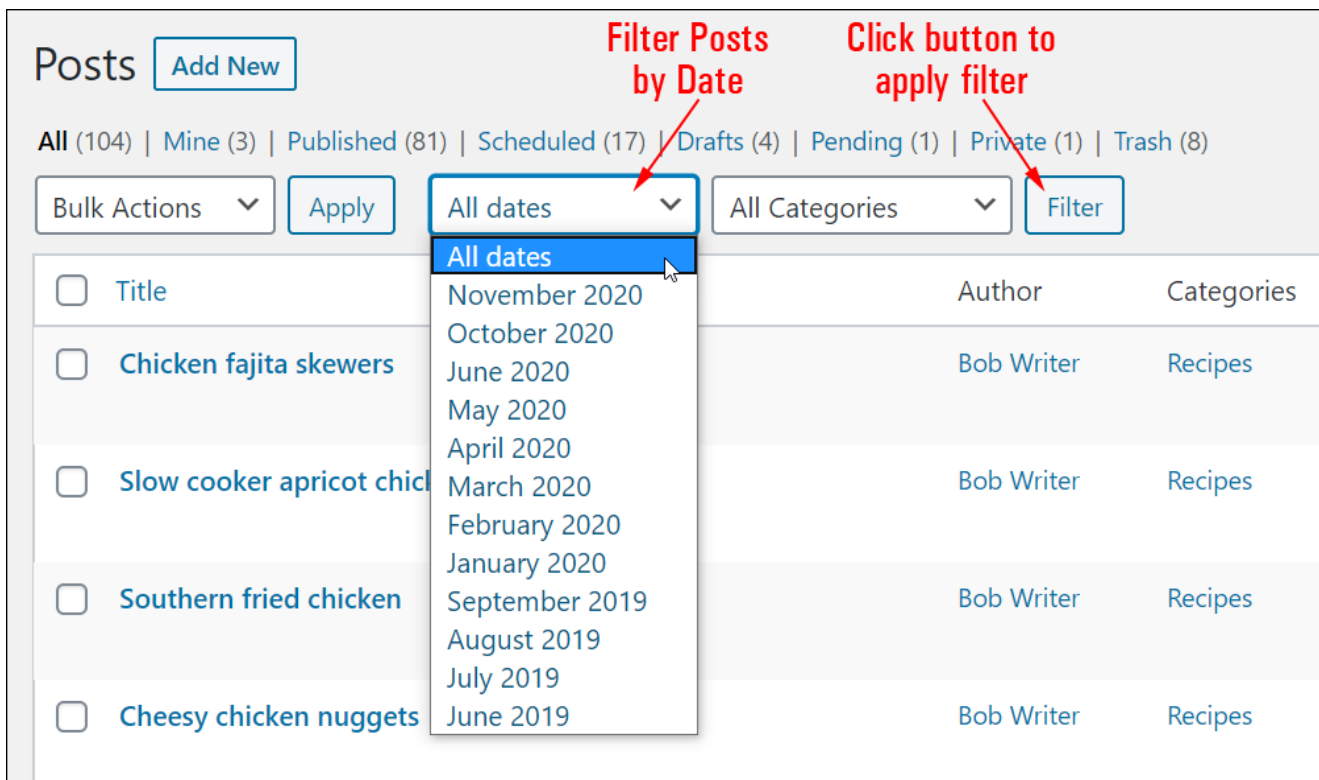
Posts Add New

Filter Posts by Date

Click button to apply filter

All (104) | Mine (3) | Published (81) | Scheduled (17) | Drafts (4) | Pending (1) | Private (1) | Trash (8)

Bulk Actions Apply All dates All Categories Filter

All dates
November 2020
October 2020
June 2020
May 2020
April 2020
March 2020
February 2020
January 2020
September 2019
August 2019
July 2019
June 2019

| Title | Author | Categories |
|---|---|---|
| Chicken fajita skewers | Bob Writer | Recipes |
| Slow cooker apricot chic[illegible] | Bob Writer | Recipes |
| Southern fried chicken | Bob Writer | Recipes |
| Cheesy chicken nuggets | Bob Writer | Recipes |